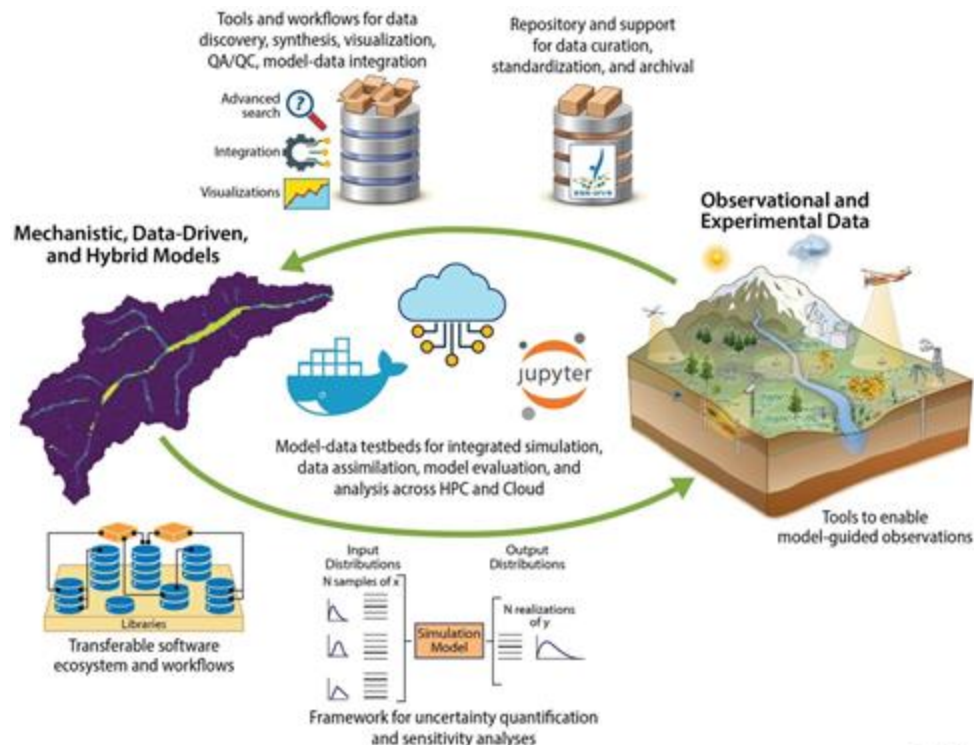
Tools and workflows for data discovery, synthesis, visualization, QA/QC, model-data integration

Advanced search

Integration

Visualizations

Repository and support for data curation, standardization, and archival

Mechanistic, Data-Driven, and Hybrid Models

Observational and Experimental Data

jupyter

Model-data testbeds for integrated simulation, data assimilation, model evaluation, and analysis across HPC and Cloud

Tools to enable model-guided observations

Libraries

Transferable software ecosystem and workflows

Input Distributions

N samples of x

Simulation Model

Output Distributions

N realizations of y

Framework for uncertainty quantification and sensitivity analyses